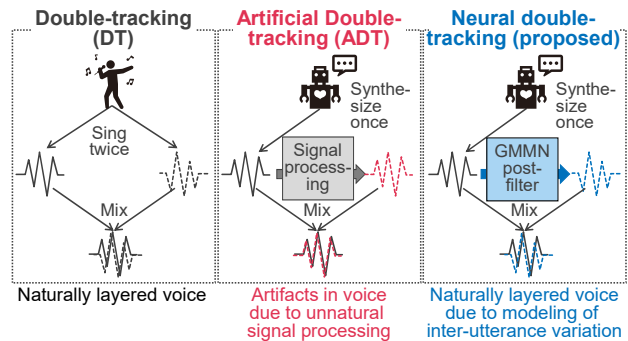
Double-tracking (DT)

Sing twice

Mix

Naturally layered voice

Artificial Double-tracking (ADT)

Synthesize once

Signal processing

Mix

Artifacts in voice due to unnatural signal processing

Neural double-tracking (proposed)

Synthesize once

GMMN post-filter

Mix

Naturally layered voice due to modeling of inter-utterance variation